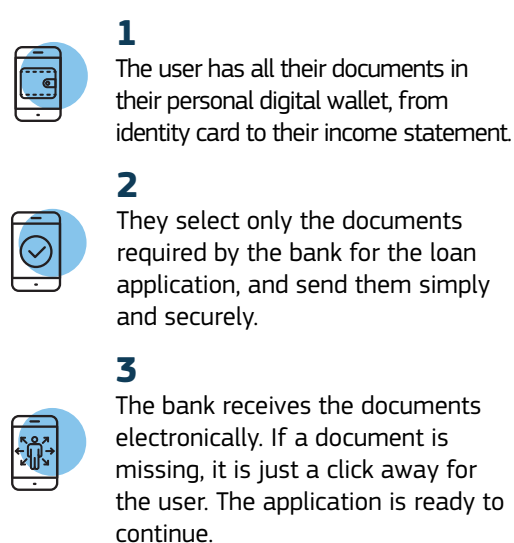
1
The user has all their documents in their personal digital wallet, from identity card to their income statement.

2
They select only the documents required by the bank for the loan application, and send them simply and securely.

3
The bank receives the documents electronically. If a document is missing, it is just a click away for the user. The application is ready to continue.